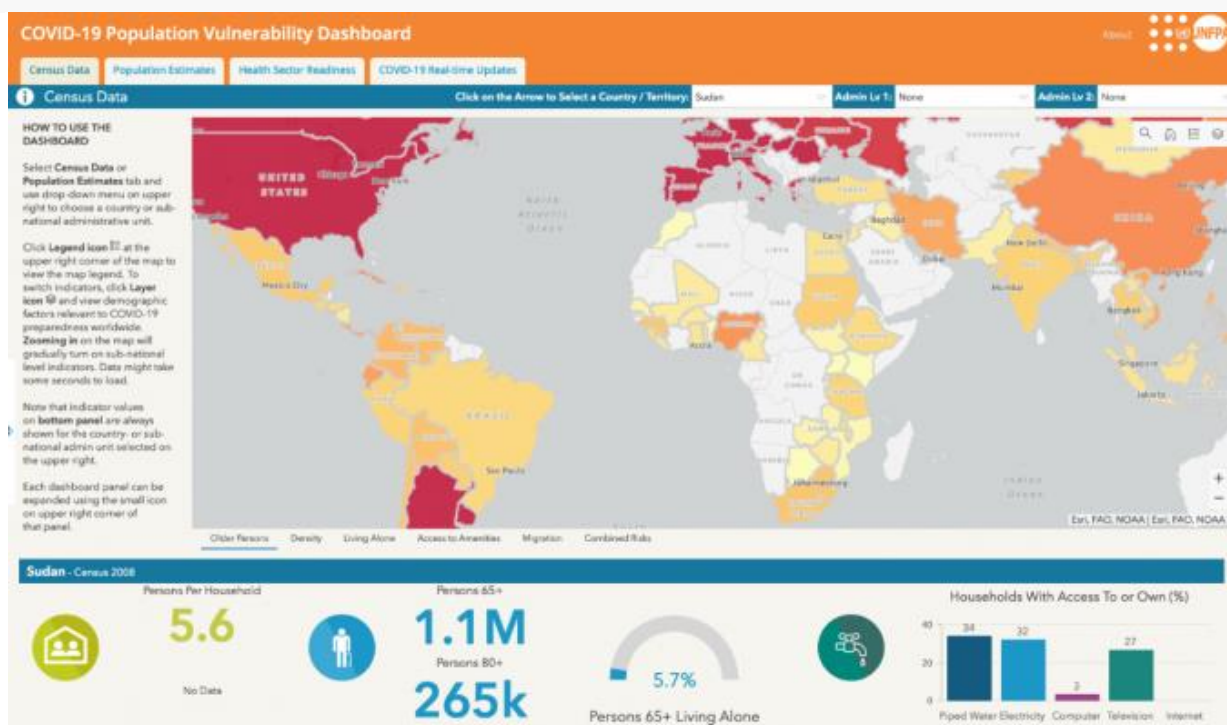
COVID-19 Population Vulnerability Dashboard

About

UNFPA

Census Data | Population Estimates | Health Sector Readiness | COVID-19 Real-time Updates

Census Data

Click on the Arrow to Select a Country / Territory: Sudan

Admin Lv 1: None

Admin Lv 2: None

HOW TO USE THE DASHBOARD

Select Census Data or Population Estimates tab and use drop-down menu on upper right to choose a country or sub-national administrative unit.

Click Legend icon at the upper right corner of the map to view the map legend. To switch indicators, click Layer icon and view demographic factors relevant to COVID-19 preparedness worldwide. Zooming in on the map will gradually turn on sub-national level indicators. Data might take some seconds to load.

Note that indicator values on bottom panel are always shown for the country- or sub-national admin unit selected on the upper right.

Each dashboard panel can be expanded using the small icon on upper right corner of that panel.

UNITED STATES

North Atlantic Ocean

Mexico City

Baghdad

Cairo

New Delhi

Dubai

Mumbai

Hong Kong

Bangkok

Singapore

Jakarta

CHINA

Lima

Sao Paulo

Johannesburg

Esri, FAO, NOAA | Esri, FAO, NOAA

Older Persons | Density | Living Alone | Access to Amenities | Migration | Combined Risks

Sudan - Census 2008

Persons Per Household

5.6

No Data

Persons 65+

1.1M

Persons 80+

265k

5.7%

Persons 65+ Living Alone

Households With Access To or Own (%)

40

20

0

34

32

2

27

Piped Water | Electricity | Computer | Television | Internet